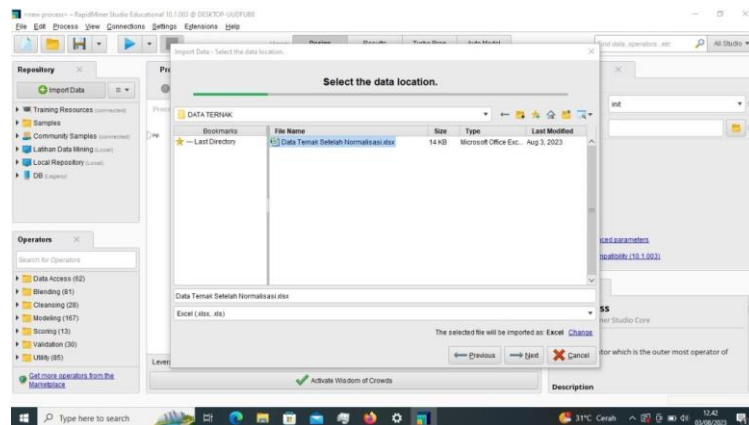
<new process> – RapidMiner Studio Educational 10.1.003 @ DESKTOP-UUDFU88
File Edit Process View Connections Settings Extensions Help

Design Results Turbo Prep Auto Model
Find data, operators...etc
All Studio

Repository
Import Data
Training Resources (connected)
Samples
Community Samples (connected)
Latihan Data Mining (Local)
Local Repository (Local)
DB (Legacy)

Operators
Search for Operators
Data Access (62)
Blending (81)
Cleansing (28)
Modeling (167)
Scoring (13)
Validation (30)
Utility (85)
Get more operators from the Marketplace

Import Data - Select the data location.
Select the data location.
DATA TERNAK
Bookmarks
— Last Directory
| File Name | Size | Type | Last Modified |
|---|---|---|---|
| Data Ternak Setelah Normalisasi.xlsx | 14 KB | Microsoft Office Exc... | Aug 3, 2023 |

Data Ternak Setelah Normalisasi.xlsx
Excel (.xlsx, .xls)
The selected file will be imported as: Excel Change
Previous Next Cancel

init
ced parameters
patibility (10.1.003)
ss
ner Studio Core
tor which is the outer most operator of
Activate Wisdom of Crowds
Description

Type here to search
31°C Cerah
12.42
03/08/2023